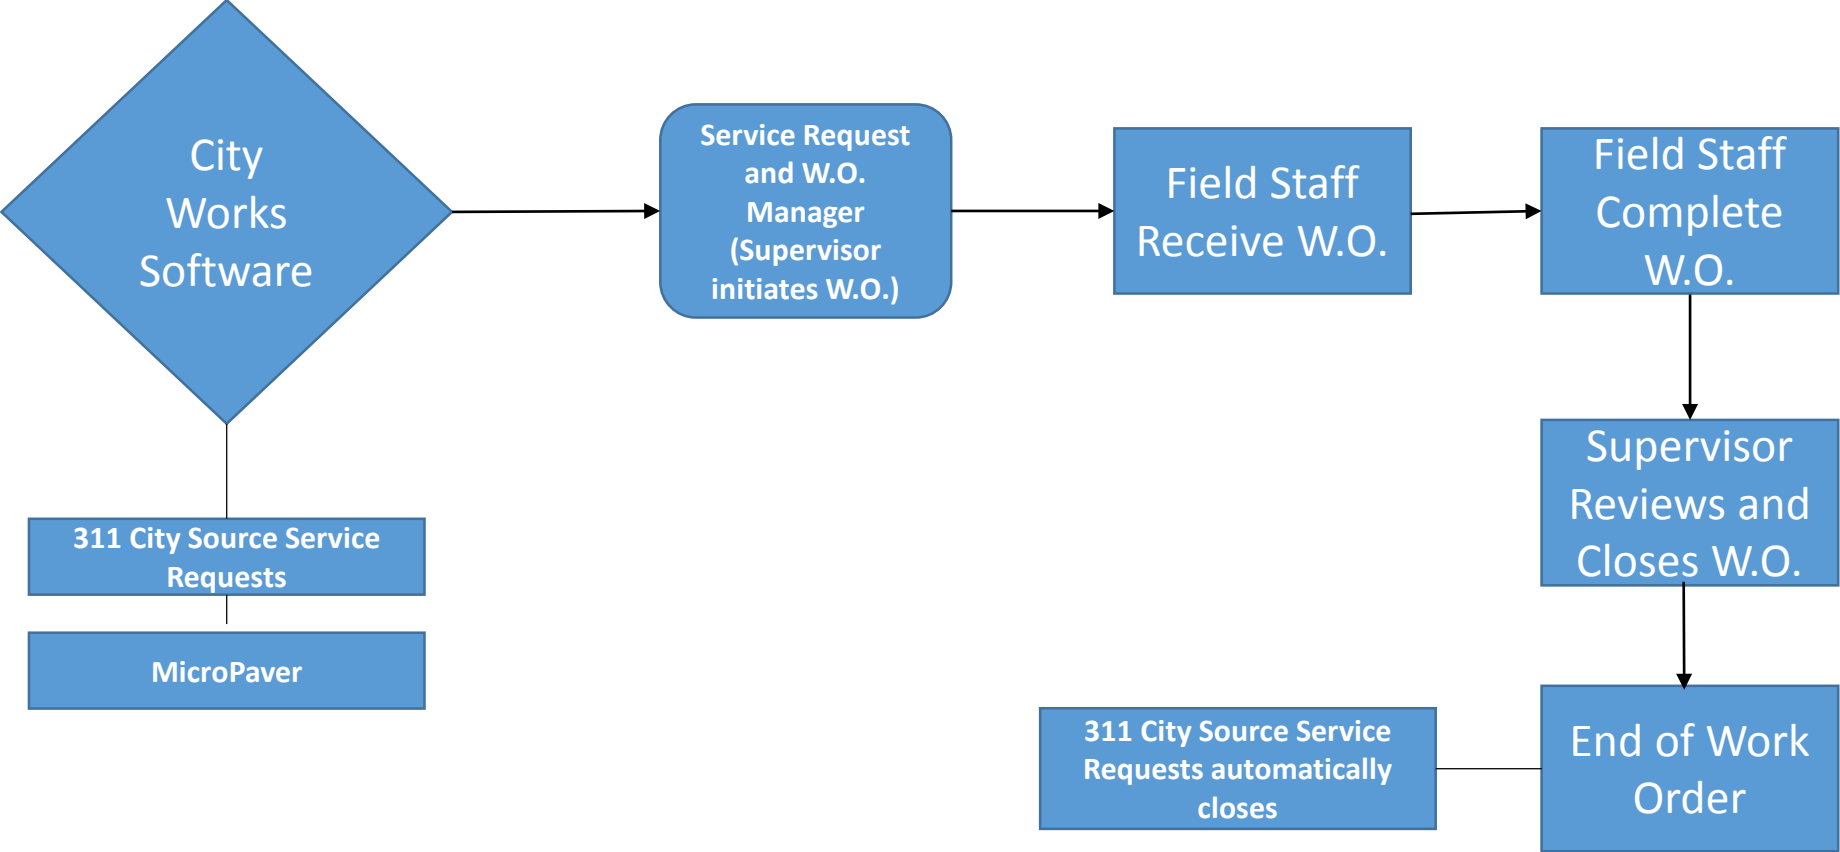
City Works Software

311 City Source Service Requests

MicroPaver

Service Request and W.O. Manager (Supervisor initiates W.O.)

Field Staff Receive W.O.

Field Staff Complete W.O.

Supervisor Reviews and Closes W.O.

End of Work Order

311 City Source Service Requests automatically closes